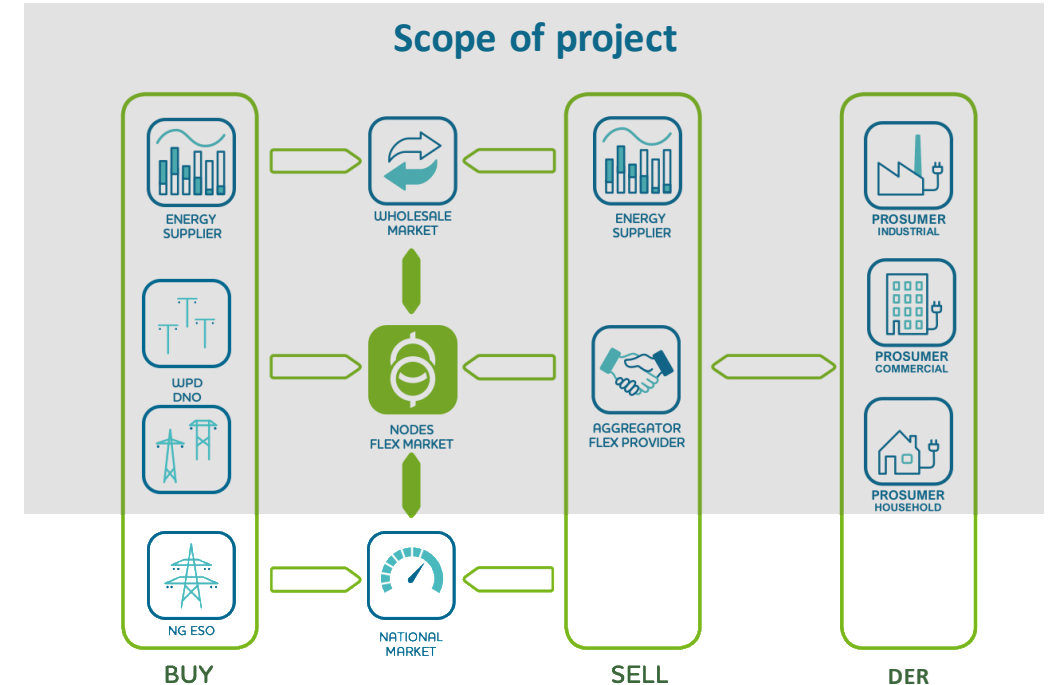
Scope of project

ENERGY SUPPLIER

WPD DNO

NG ESO

BUY

WHOLESALE MARKET

NODES FLEX MARKET

NATIONAL MARKET

ENERGY SUPPLIER

AGGREGATOR FLEX PROVIDER

SELL

PROSUMER INDUSTRIAL

PROSUMER COMMERCIAL

PROSUMER HOUSEHOLD

DER